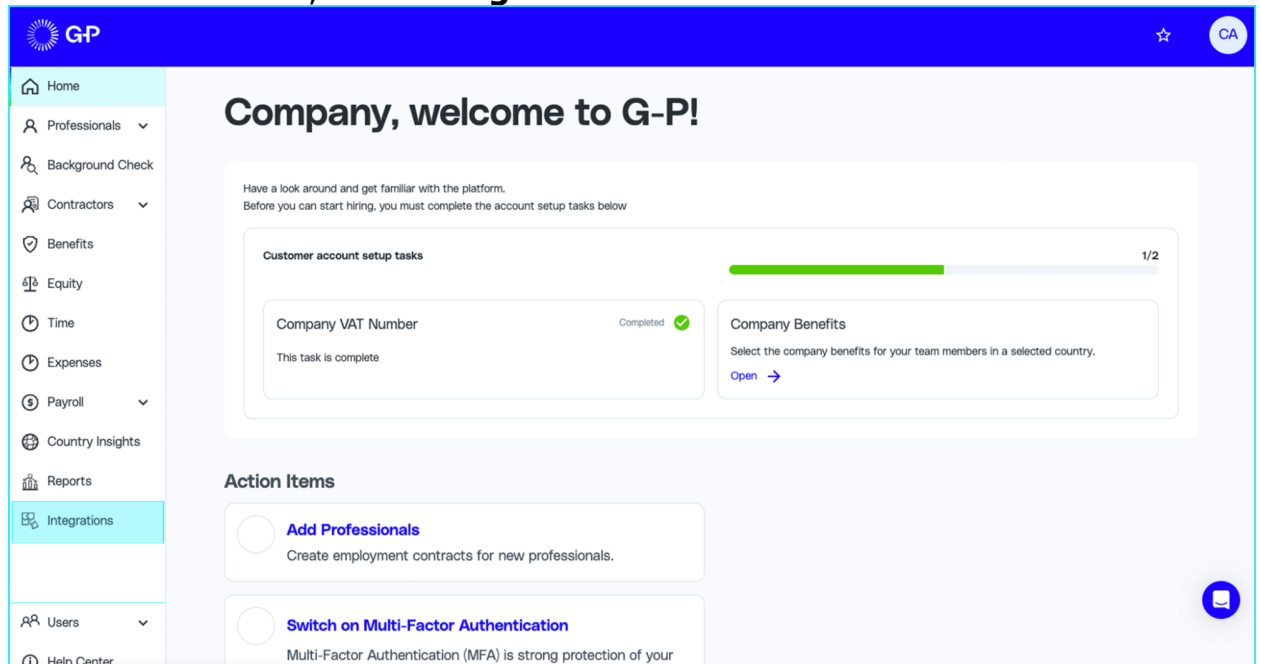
G-P

CA

Home
Professionals
Background Check
Contractors
Benefits
Equity
Time
Expenses
Payroll
Country Insights
Reports
Integrations

Users
Help Center

Company, welcome to G-P!

Have a look around and get familiar with the platform.
Before you can start hiring, you must complete the account setup tasks below

Customer account setup tasks

1/2

Company VAT Number

Completed

This task is complete

Company Benefits

Select the company benefits for your team members in a selected country.

Open

Action Items

Add Professionals

Create employment contracts for new professionals.

Switch on Multi-Factor Authentication

Multi-Factor Authentication (MFA) is strong protection of your